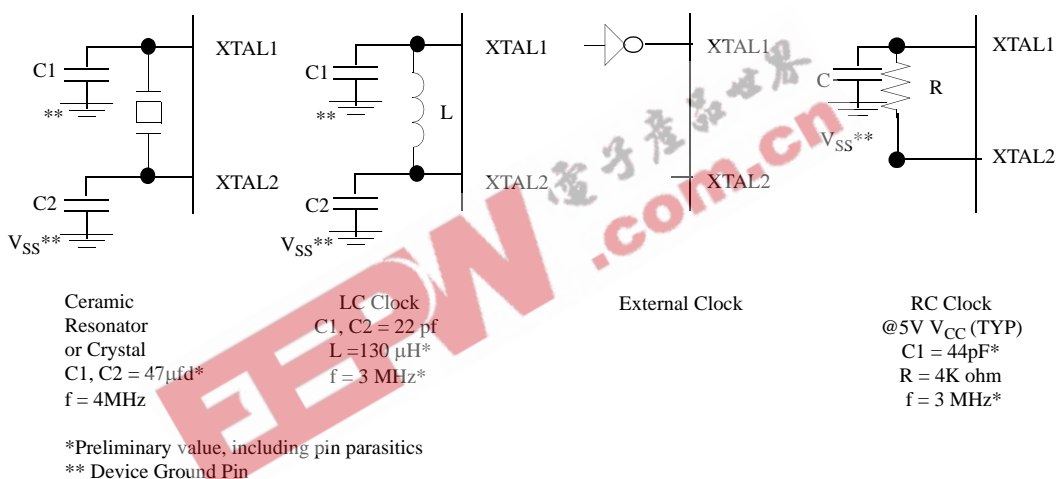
XTAL1

C1

**

XTAL2

C2

$V_{SS}$**

XTAL1

C1

**

L

XTAL2

C2

$V_{SS}$**

XTAL1

XTAL2

XTAL1

C

R

$V_{SS}$**

XTAL2

EEW 電子產品世界 .com.cn

Ceramic Resonator or Crystal
C1, C2 = 47μfd*
f = 4MHz

LC Clock
C1, C2 = 22 pf
L =130 μH*
f = 3 MHz*

External Clock

RC Clock
@5V $V_{CC}$ (TYP)
C1 = 44pF*
R = 4K ohm
f = 3 MHz*

*Preliminary value, including pin parasitics
** Device Ground Pin